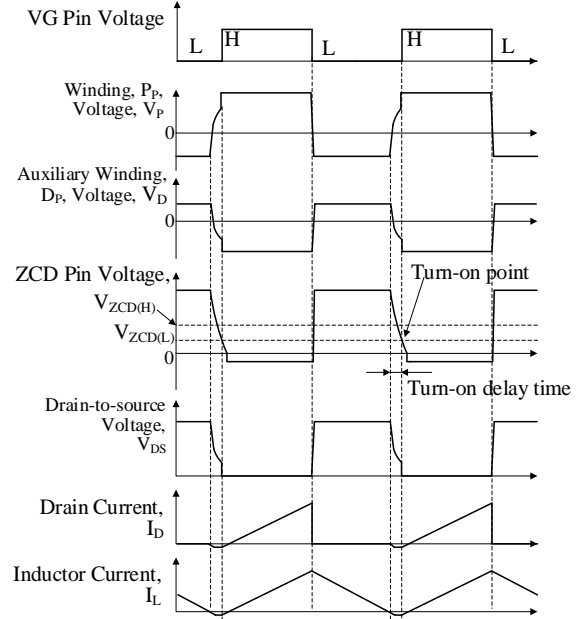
VG Pin Voltage

L H L H L

Winding, $P_P$, Voltage, $V_P$

0

Auxiliary Winding, $D_P$, Voltage, $V_D$

0

ZCD Pin Voltage,

$V_{ZCD(H)}$

$V_{ZCD(L)}$

0

Turn-on point

Turn-on delay time

Drain-to-source Voltage, $V_{DS}$

Drain Current, $I_D$

Inductor Current, $I_L$